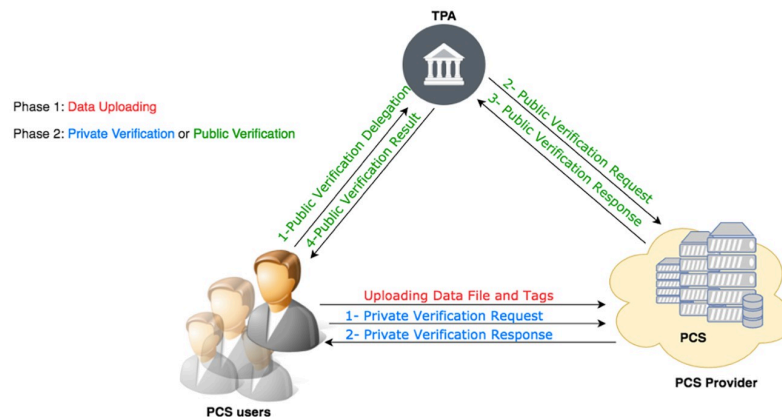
TPA

Phase 1: Data Uploading

Phase 2: Private Verification or Public Verification

1-Public Verification Delegation

4-Public Verification Result

2- Public Verification Request

3- Public Verification Response

Uploading Data File and Tags

1- Private Verification Request

2- Private Verification Response

PCS

PCS users

PCS Provider